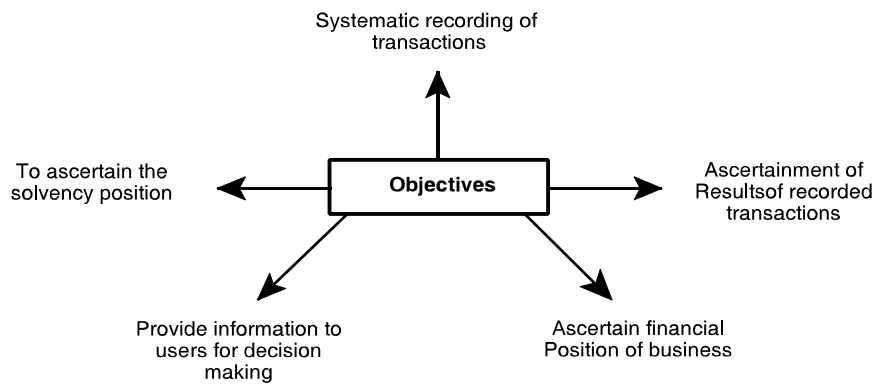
Systematic recording of transactions

To ascertain the solvency position

Objectives

Ascertainment of Resultsof recorded transactions

Provide information to users for decision making

Ascertain financial Position of business